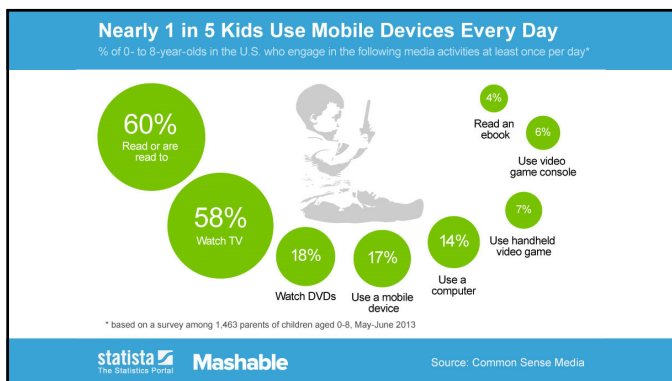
Nearly 1 in 5 Kids Use Mobile Devices Every Day

% of 0- to 8-year-olds in the U.S. who engage in the following media activities at least once per day*

60%
Read or are read to

58%
Watch TV

18%
Watch DVDs

17%
Use a mobile device

14%
Use a computer

4%
Read an ebook

6%
Use video game console

7%
Use handheld video game

* based on a survey among 1,463 parents of children aged 0-8, May-June 2013

statista
The Statistics Portal

Mashable

Source: Common Sense Media